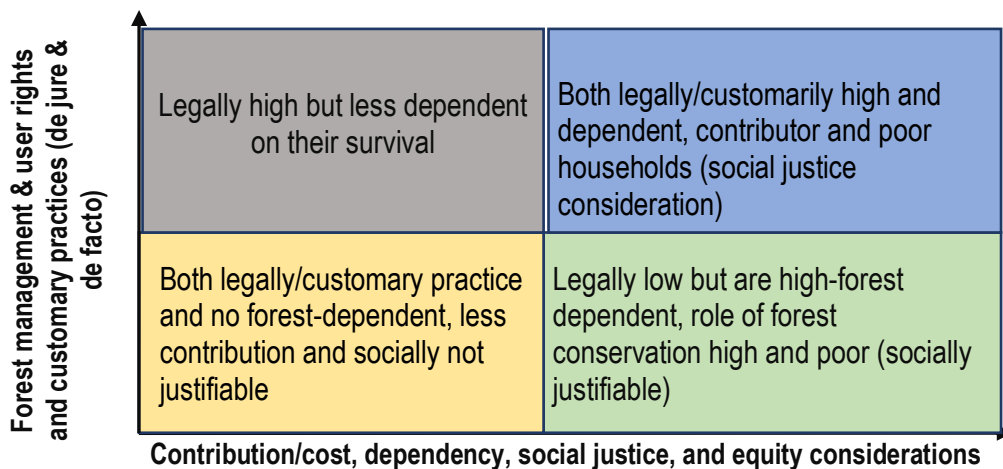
Forest management & user rights and customary practices (de jure & de facto)

Legally high but less dependent on their survival

Both legally/customarily high and dependent, contributor and poor households (social justice consideration)

Both legally/customary practice and no forest-dependent, less contribution and socially not justifiable

Legally low but are high-forest dependent, role of forest conservation high and poor (socially justifiable)

Contribution/cost, dependency, social justice, and equity considerations